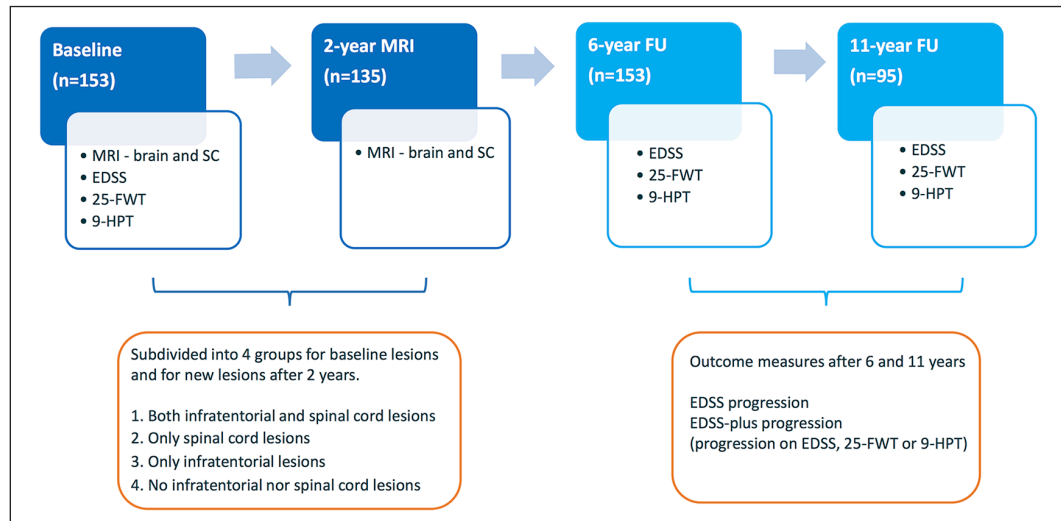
Baseline
(n=153)

• MRI - brain and SC
• EDSS
• 25-FWT
• 9-HPT

2-year MRI
(n=135)

• MRI - brain and SC

6-year FU
(n=153)

• EDSS
• 25-FWT
• 9-HPT

11-year FU
(n=95)

• EDSS
• 25-FWT
• 9-HPT

Subdivided into 4 groups for baseline lesions and for new lesions after 2 years.

1. Both infratentorial and spinal cord lesions
2. Only spinal cord lesions
3. Only infratentorial lesions
4. No infratentorial nor spinal cord lesions

Outcome measures after 6 and 11 years

EDSS progression
EDSS-plus progression
(progression on EDSS, 25-FWT or 9-HPT)